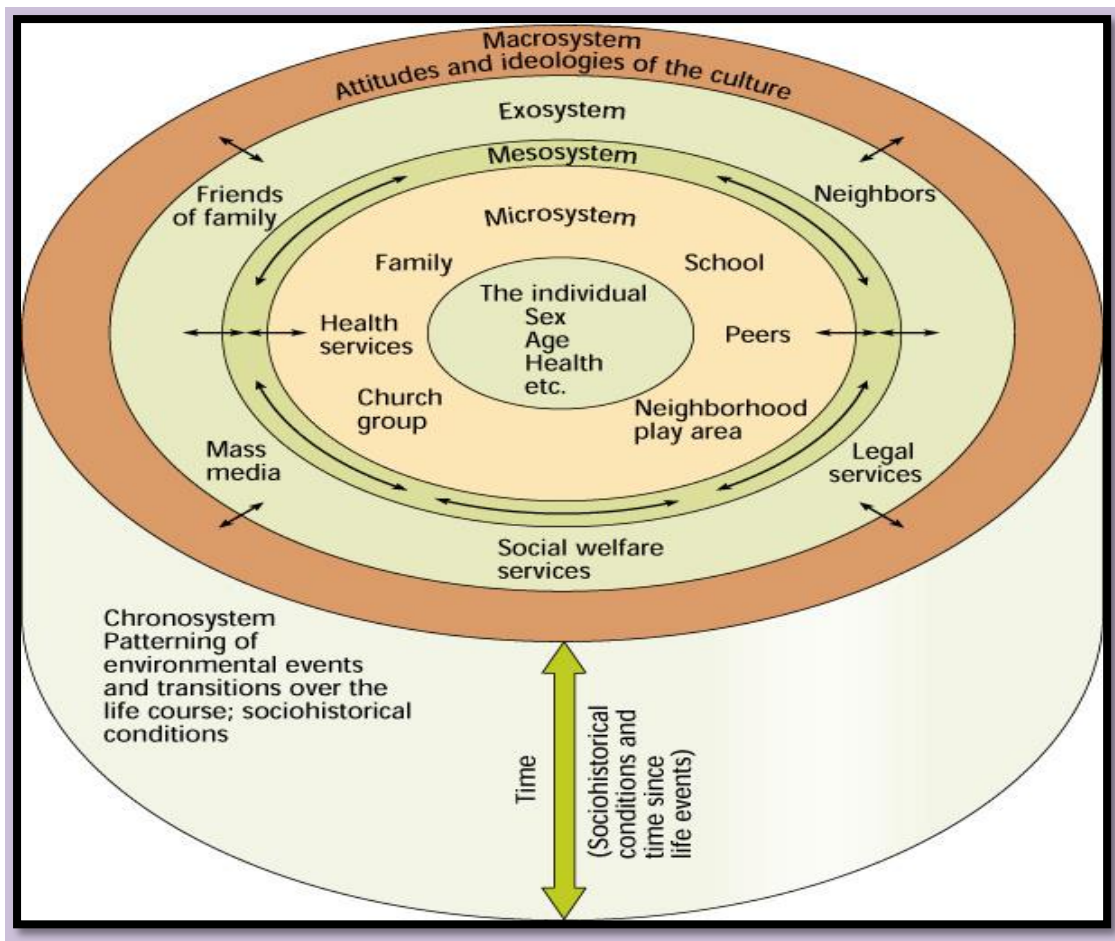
Macrosystem
Attitudes and ideologies of the culture

Exosystem

Mesosystem

Friends of family

Neighbors

Microsystem

Family

School

The individual
Sex
Age
Health
etc.

Health services

Peers

Church group

Neighborhood play area

Mass media

Legal services

Social welfare services

Chronosystem
Patterning of environmental events and transitions over the life course; sociohistorical conditions

Time

(Sociohistorical conditions and time since life events)